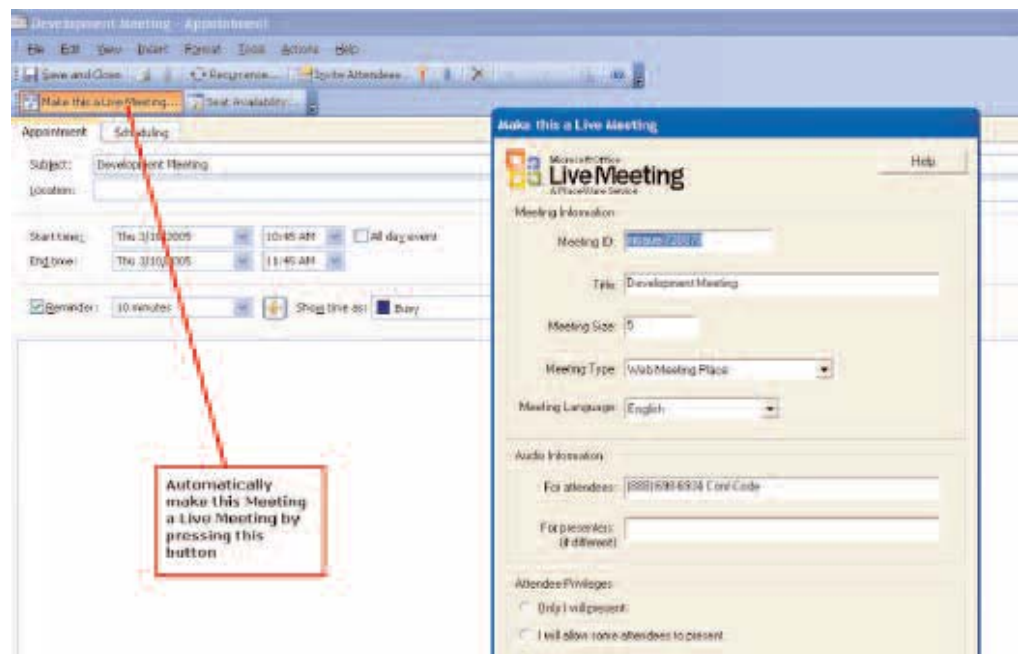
Development Meeting - Appointment

File Edit View Insert Format Tools Actions Help

Save and Close Recurrence... Invite Attendees...

Make this a Live Meeting... Seat Availability...

Appointment Scheduling

Subject: Development Meeting
Location:

Start time: Thu 3/10/2005 10:45 AM All day event
End time: Thu 3/10/2005 11:45 AM

Reminder: 10 minutes Show time as: Busy

Automatically make this Meeting a Live Meeting by pressing this button

Make this a Live Meeting

Microsoft Office Live Meeting A PlaceWare Service

Help

Meeting Information

Meeting ID: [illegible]

Title: Development Meeting

Meeting Size: 5

Meeting Type: Web Meeting Place

Meeting Language: English

Audio Information

For attendees: (888)698-6934 Conf Code

For presenters: (if different)

Attendee Privileges

Only I will present

I will allow some attendees to present